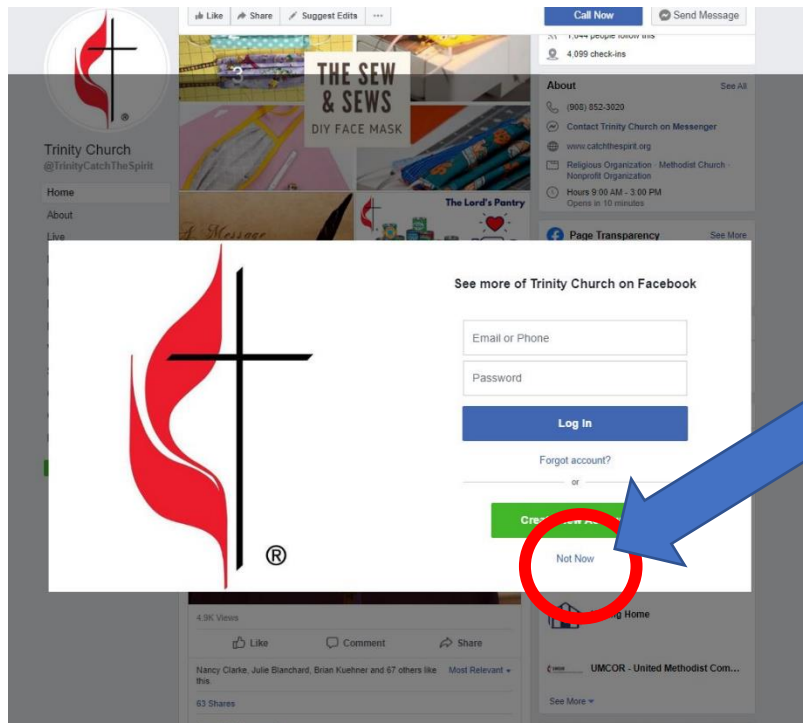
Like Share Suggest Edits ···

Call Now Send Message

1,044 people follow this

4,099 check-ins

Trinity Church
@TrinityCatchTheSpirit

Home
About
Live

3

THE SEW & SEWS
DIY FACE MASK

The Lord's Pantry

About See All

(908) 852-3020

Contact Trinity Church on Messenger

www.catchthespirit.org

Religious Organization · Methodist Church · Nonprofit Organization

Hours 9:00 AM - 3:00 PM
Opens in 10 minutes

Page Transparency See More

®

See more of Trinity Church on Facebook

Email or Phone

Password

Log In

Forgot account?

or

Cre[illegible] A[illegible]

Not Now

4.9K Views

Like Comment Share

Nancy Clarke, Julie Blanchard, Brian Kuehner and 67 others like this.

Most Relevant

63 Shares

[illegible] Home

UMCOR - United Methodist Com...

See More